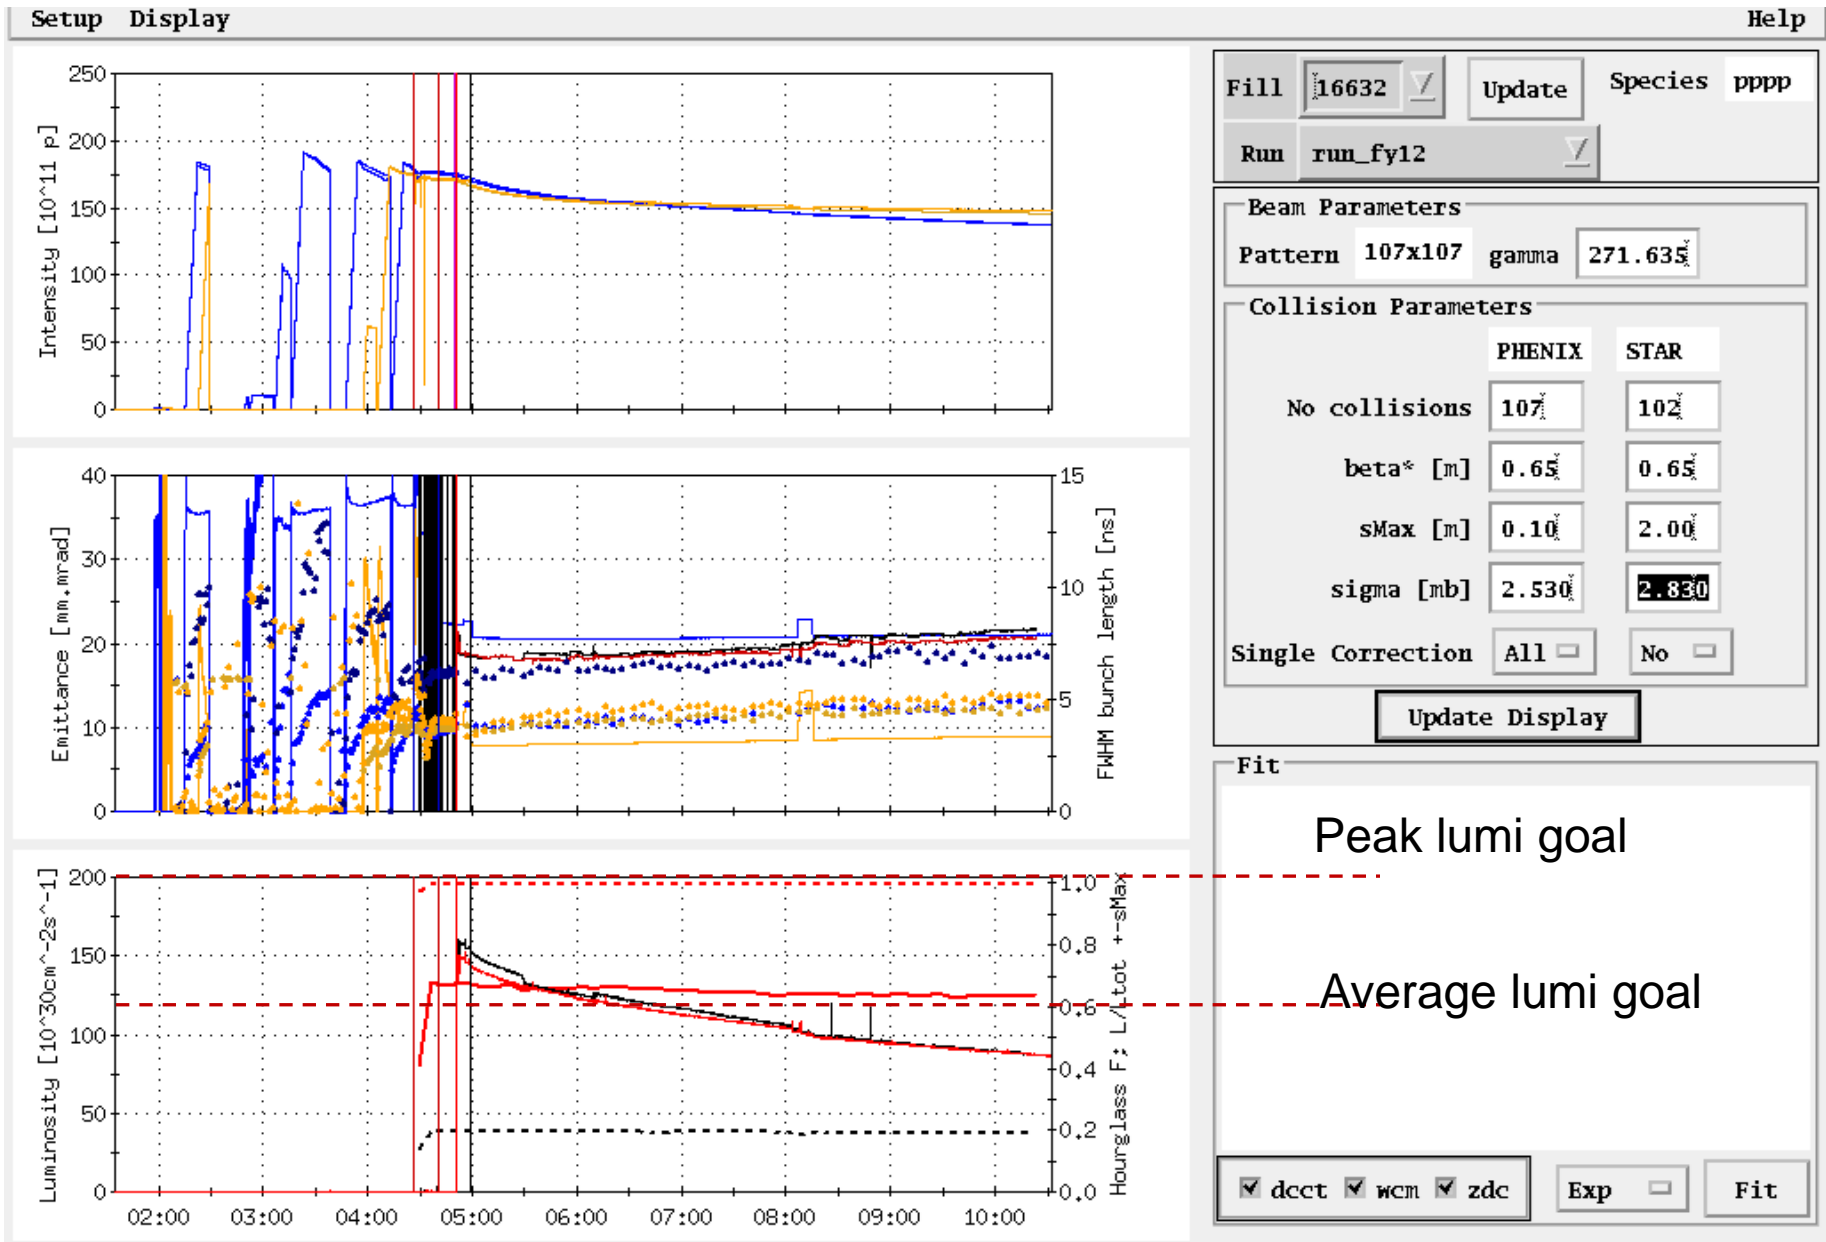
Setup Display Help

Intensity [10^11 p]
250
200
150
100
50
0

Emittance [mm.mrad]
40
30
20
10
0

FWHM bunch length [ns]
15
10
5
0

Luminosity [10^30cm^-2s^-1]
200
150
100
50
0

Hourglass F; L/Ltot +-sMax
1.0
0.8
0.6
0.4
0.2
0.0

02:00 03:00 04:00 05:00 06:00 07:00 08:00 09:00 10:00

Fill 16632 Update Species pppp
Run run_fy12

Beam Parameters
Pattern 107x107 gamma 271.635

Collision Parameters
PHENIX STAR
No collisions 107 102
beta* [m] 0.65 0.65
sMax [m] 0.10 2.00
sigma [mb] 2.530 2.830
Single Correction All No

Update Display

Fit

Peak lumi goal

Average lumi goal

dcct wcm zdc Exp Fit